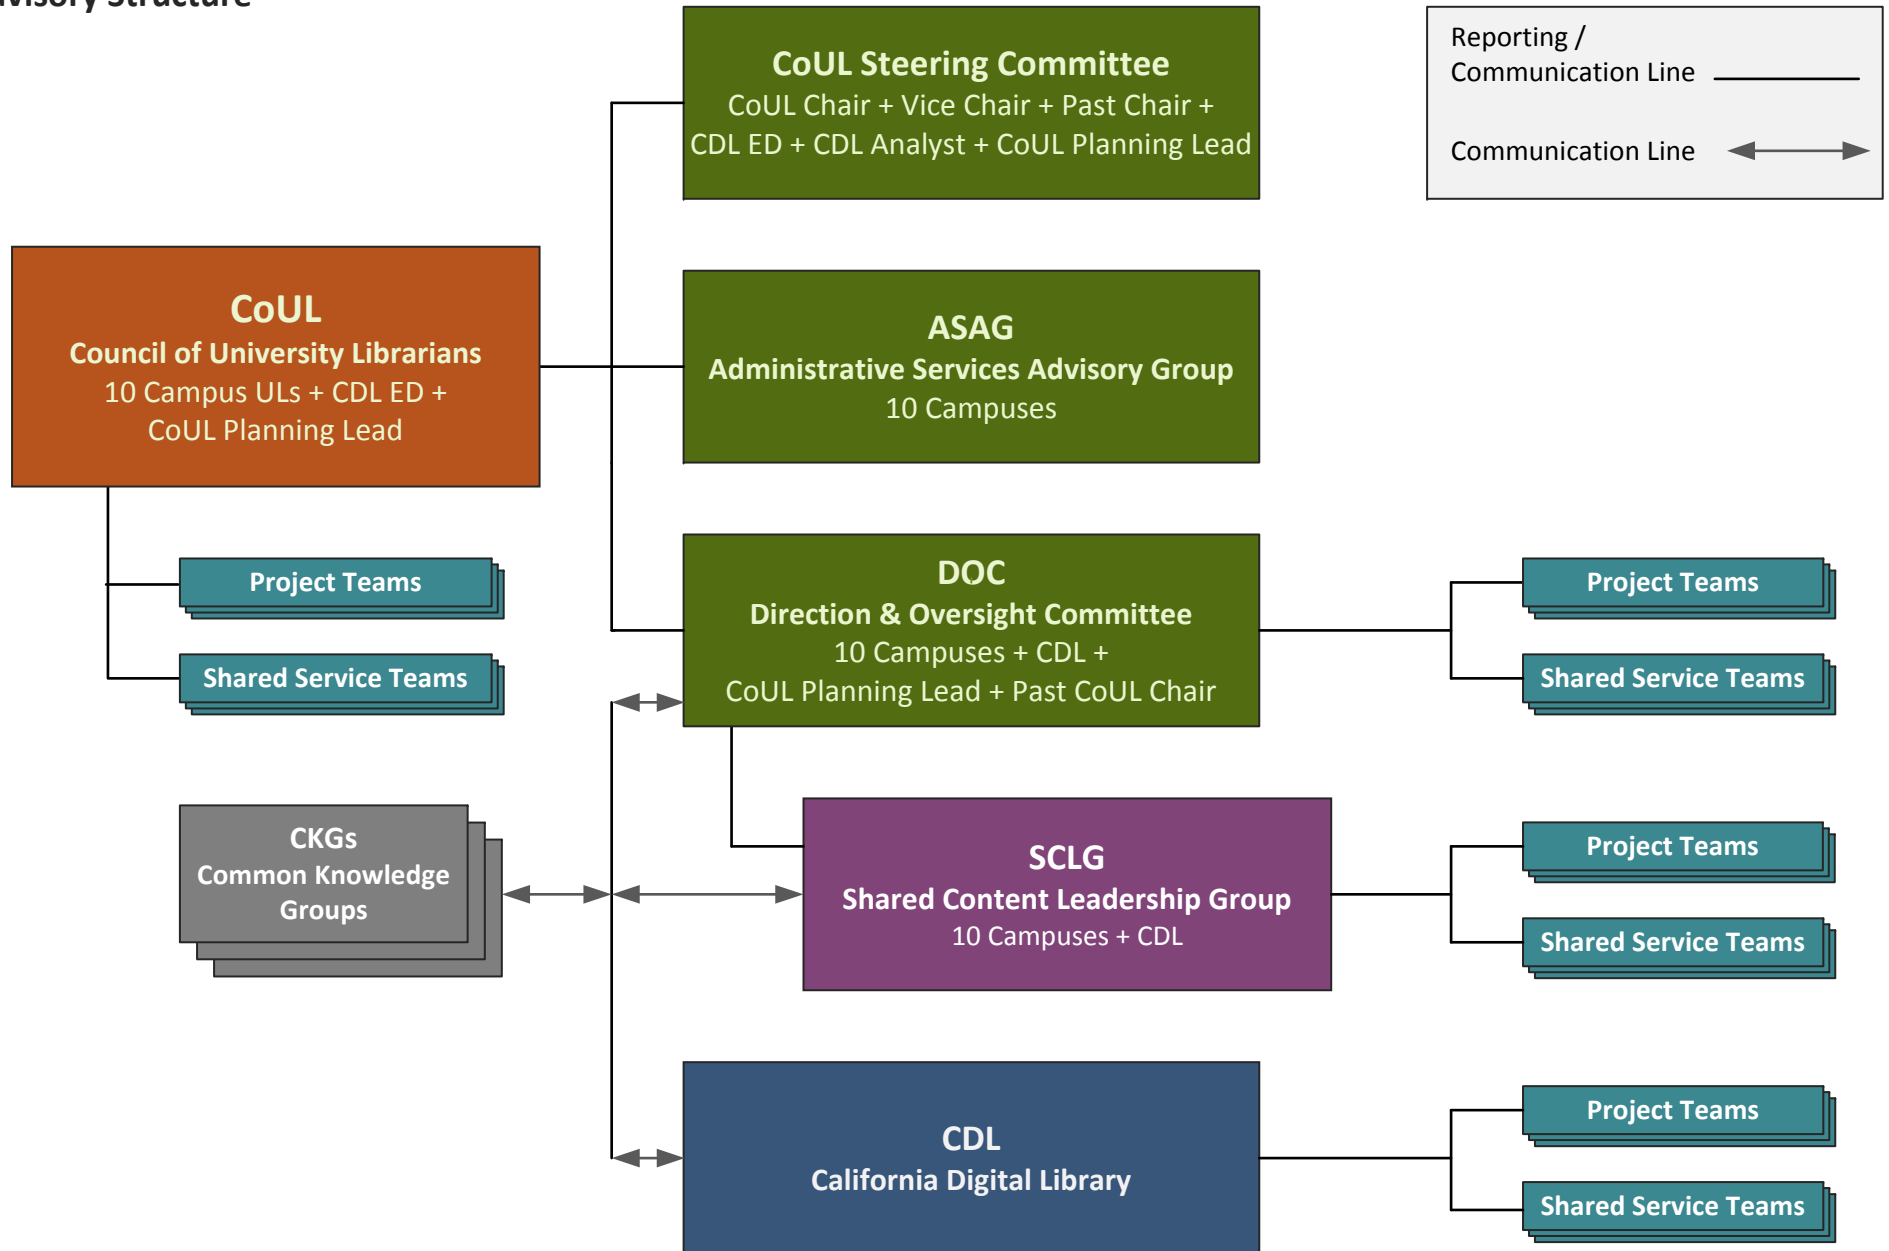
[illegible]visory Structure

CoUL Steering Committee
CoUL Chair + Vice Chair + Past Chair + CDL ED + CDL Analyst + CoUL Planning Lead

Reporting / Communication Line

Communication Line

CoUL
Council of University Librarians
10 Campus ULs + CDL ED + CoUL Planning Lead

ASAG
Administrative Services Advisory Group
10 Campuses

Project Teams

Shared Service Teams

DOC
Direction & Oversight Committee
10 Campuses + CDL + CoUL Planning Lead + Past CoUL Chair

Project Teams

Shared Service Teams

CKGs
Common Knowledge Groups

SCLG
Shared Content Leadership Group
10 Campuses + CDL

Project Teams

Shared Service Teams

CDL
California Digital Library

Project Teams

Shared Service Teams